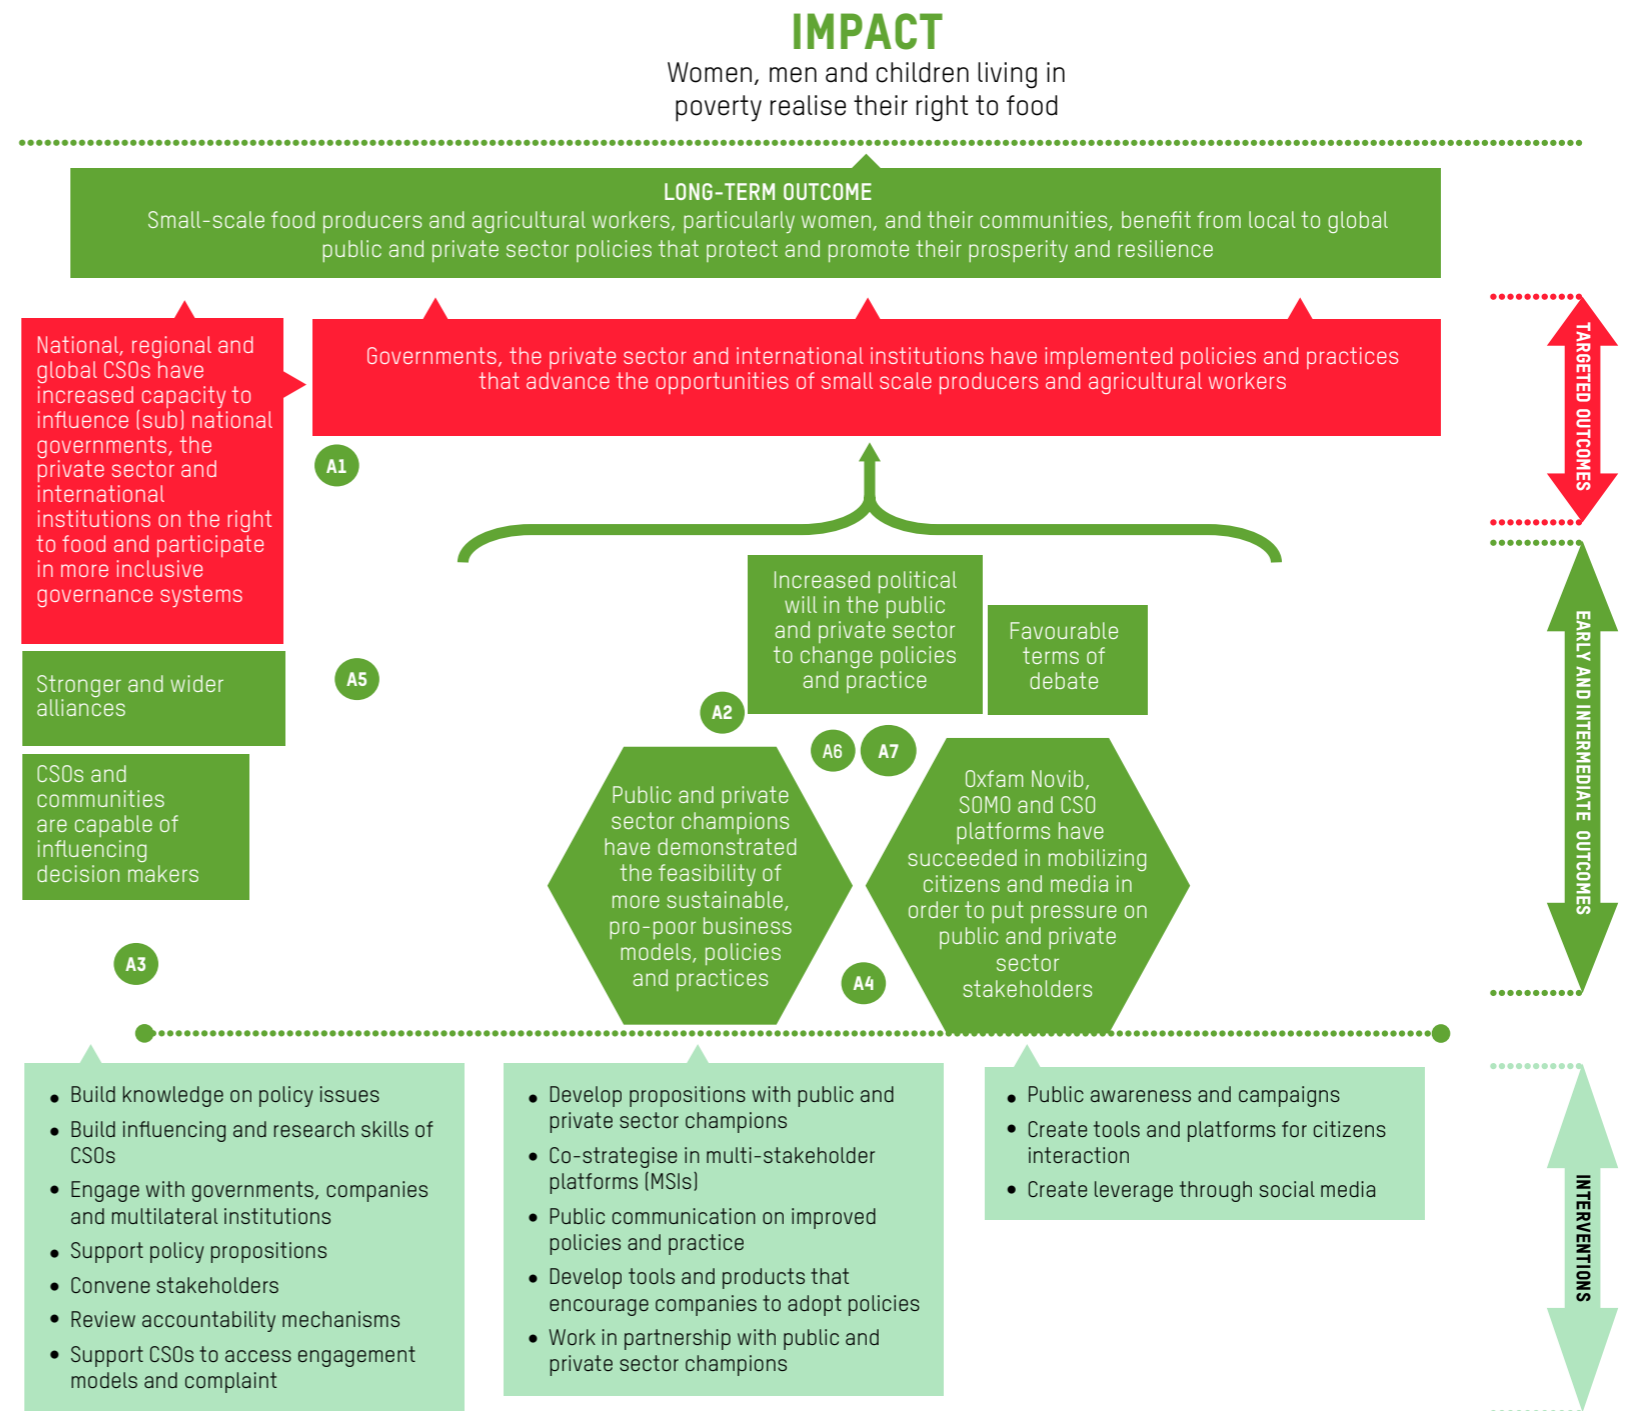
IMPACT
Women, men and children living in poverty realise their right to food

LONG-TERM OUTCOME
Small-scale food producers and agricultural workers, particularly women, and their communities, benefit from local to global public and private sector policies that protect and promote their prosperity and resilience

National, regional and global CSOs have increased capacity to influence (sub) national governments, the private sector and international institutions on the right to food and participate in more inclusive governance systems

Governments, the private sector and international institutions have implemented policies and practices that advance the opportunities of small scale producers and agricultural workers

TARGETED OUTCOMES

A1

Increased political will in the public and private sector to change policies and practice

Favourable terms of debate

Stronger and wider alliances

A5

A2

A6

A7

CSOs and communities are capable of influencing decision makers

Public and private sector champions have demonstrated the feasibility of more sustainable, pro-poor business models, policies and practices

Oxfam Novib, SOMO and CSO platforms have succeeded in mobilizing citizens and media in order to put pressure on public and private sector stakeholders

EARLY AND INTERMEDIATE OUTCOMES

A3

A4

• Build knowledge on policy issues
• Build influencing and research skills of CSOs
• Engage with governments, companies and multilateral institutions
• Support policy propositions
• Convene stakeholders
• Review accountability mechanisms
• Support CSOs to access engagement models and complaint

• Develop propositions with public and private sector champions
• Co-strategise in multi-stakeholder platforms (MSIs)
• Public communication on improved policies and practice
• Develop tools and products that encourage companies to adopt policies
• Work in partnership with public and private sector champions

• Public awareness and campaigns
• Create tools and platforms for citizens interaction
• Create leverage through social media

INTERVENTIONS